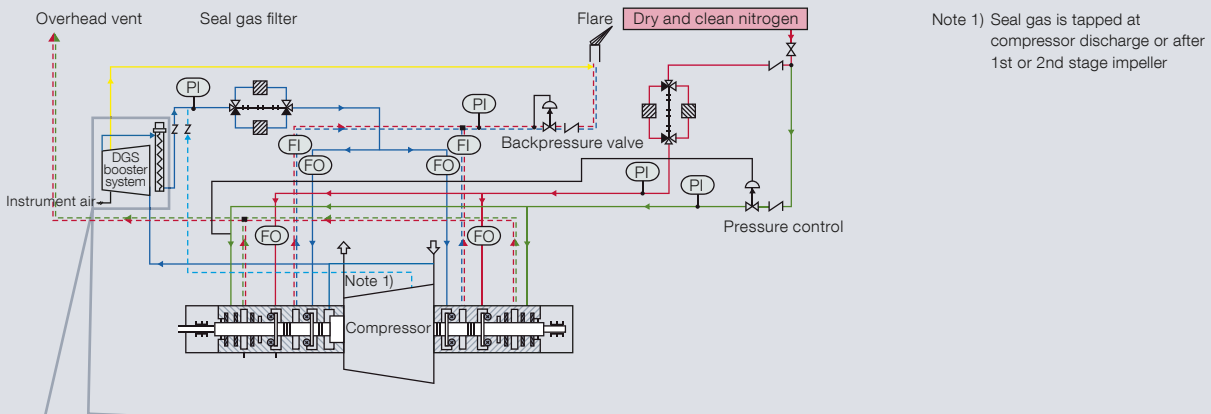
Overhead vent Seal gas filter Flare Dry and clean nitrogen

Note 1) Seal gas is tapped at compressor discharge or after 1st or 2nd stage impeller

PI
PI
FI
FI
FO
FO
Backpressure valve
DGS booster system
Instrument air
PI
PI
FO
FO
Pressure control
Note 1)
Compressor